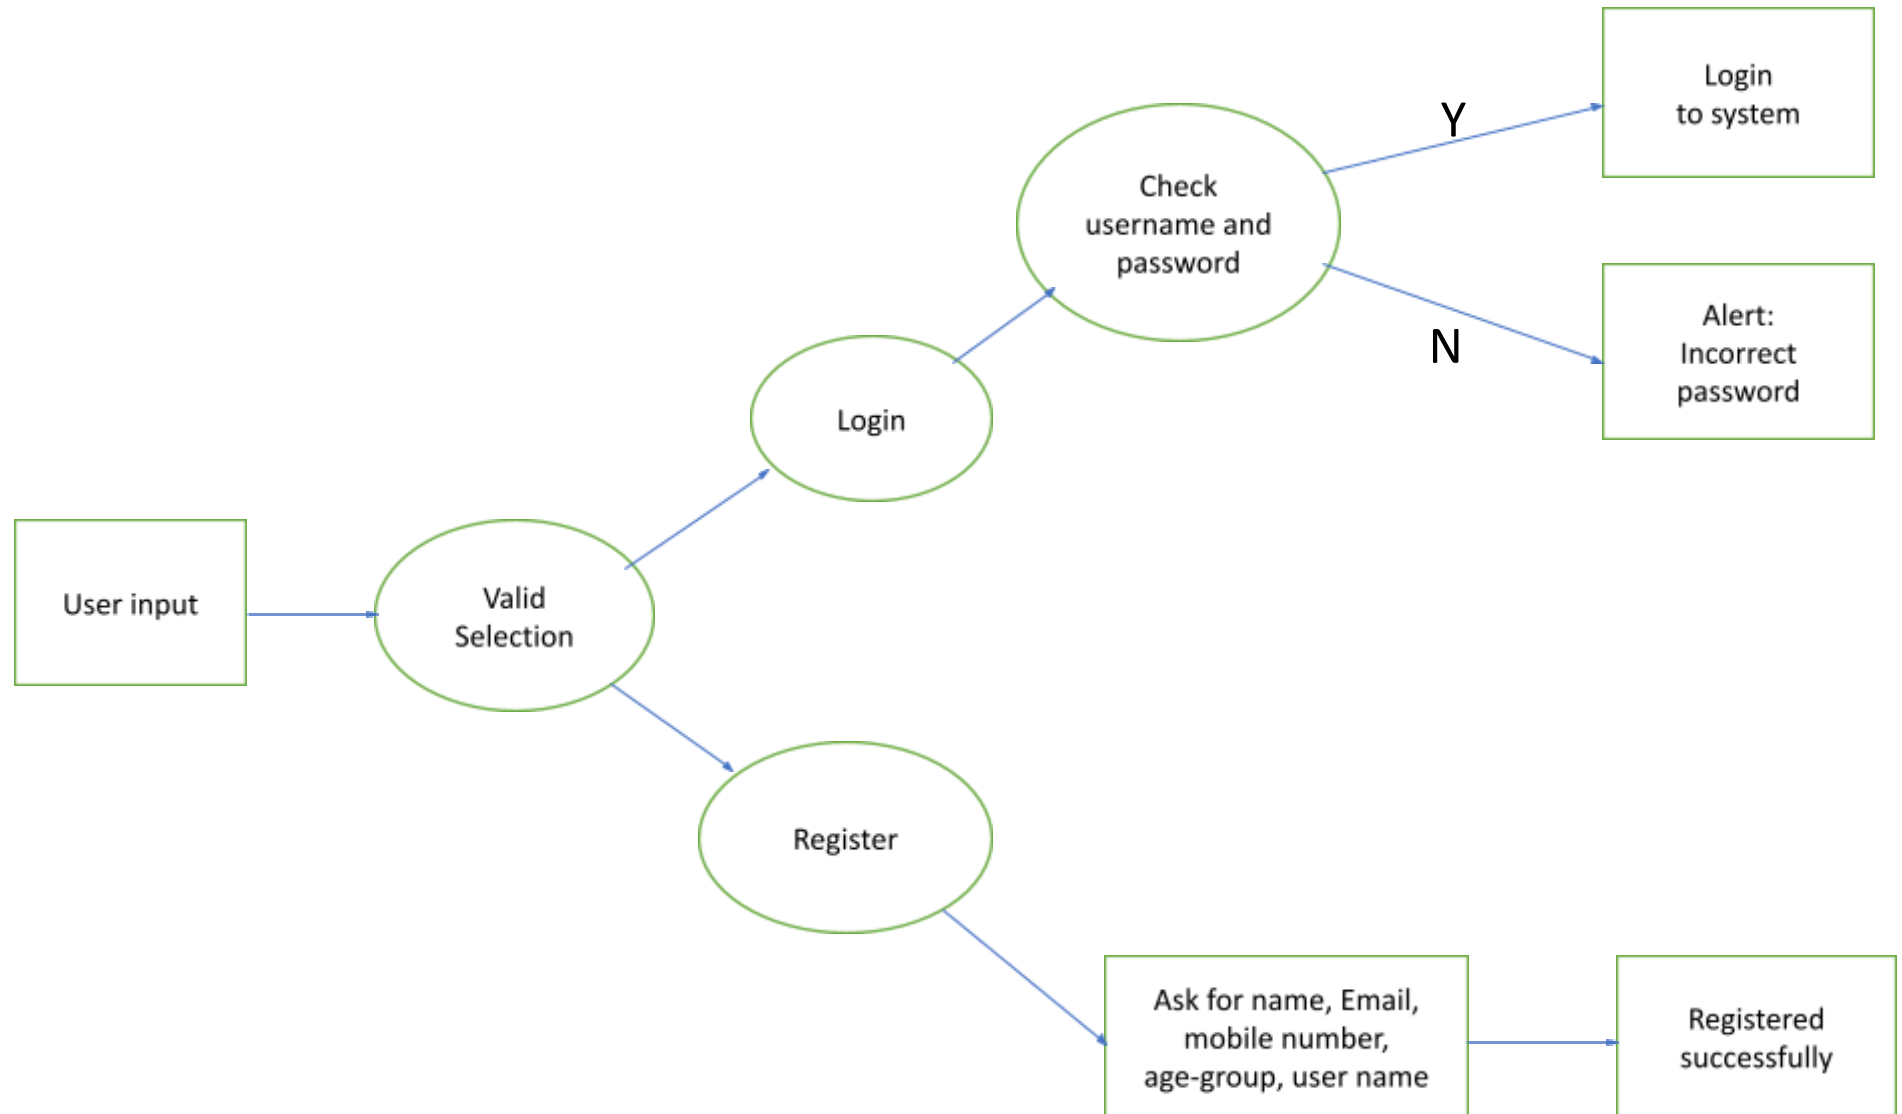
User input

Valid Selection

Login

Check username and password

Y

Login to system

N

Alert: Incorrect password

Register

Ask for name, Email, mobile number, age-group, user name

Registered successfully